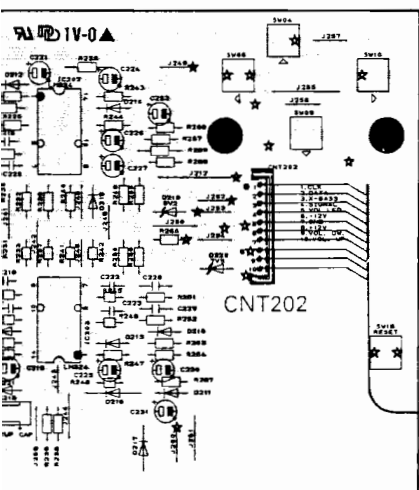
1V-0
C221
C224
R243
C225
C226
C227
J240
J217
R264
SW04
J287
SW06
SW10
J285
J258
SW09
CNT202
1.CLK
2.DATA
3.X-BASS
4.STANDBY
5.VOL. LED
6.-12V
7.GND
8.+12V
9.VOL. DN
10.VOL. UP
C222
C228
C229
R301
IC302
LM324
D213
D215
D216
D217
D211
C230
C231
SW18
RESET
CNT202